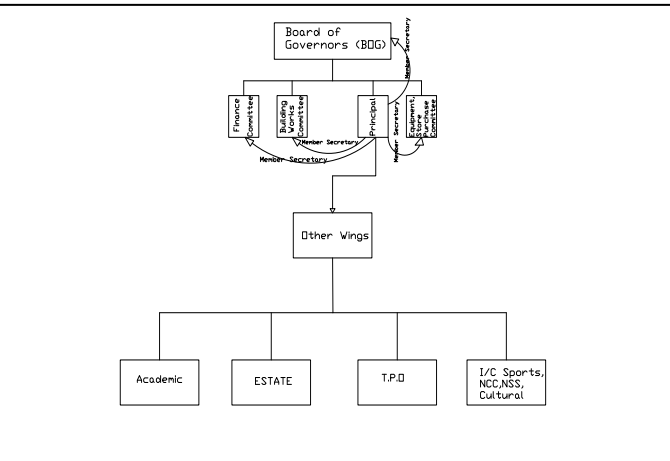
Board of Governors (BOG)

Member Secretary

Finance Committee

Building Works Committee

Principal

Equipment, Store Purchase Committee

Member Secretary

Member Secretary

Member Secretary

Other Wings

Academic

ESTATE

T.P.O

I/C Sports, NCC,NSS, Cultural